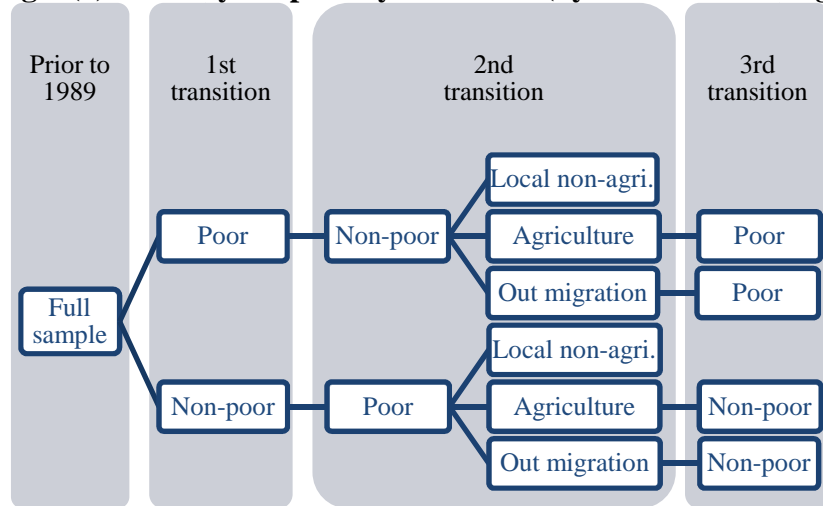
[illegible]

Prior to 1989

1st transition

2nd transition

3rd transition

Full sample

Poor

Non-poor

Non-poor

Poor

Local non-agri.

Agriculture

Out migration

Local non-agri.

Agriculture

Out migration

Poor

Poor

Non-poor

Non-poor